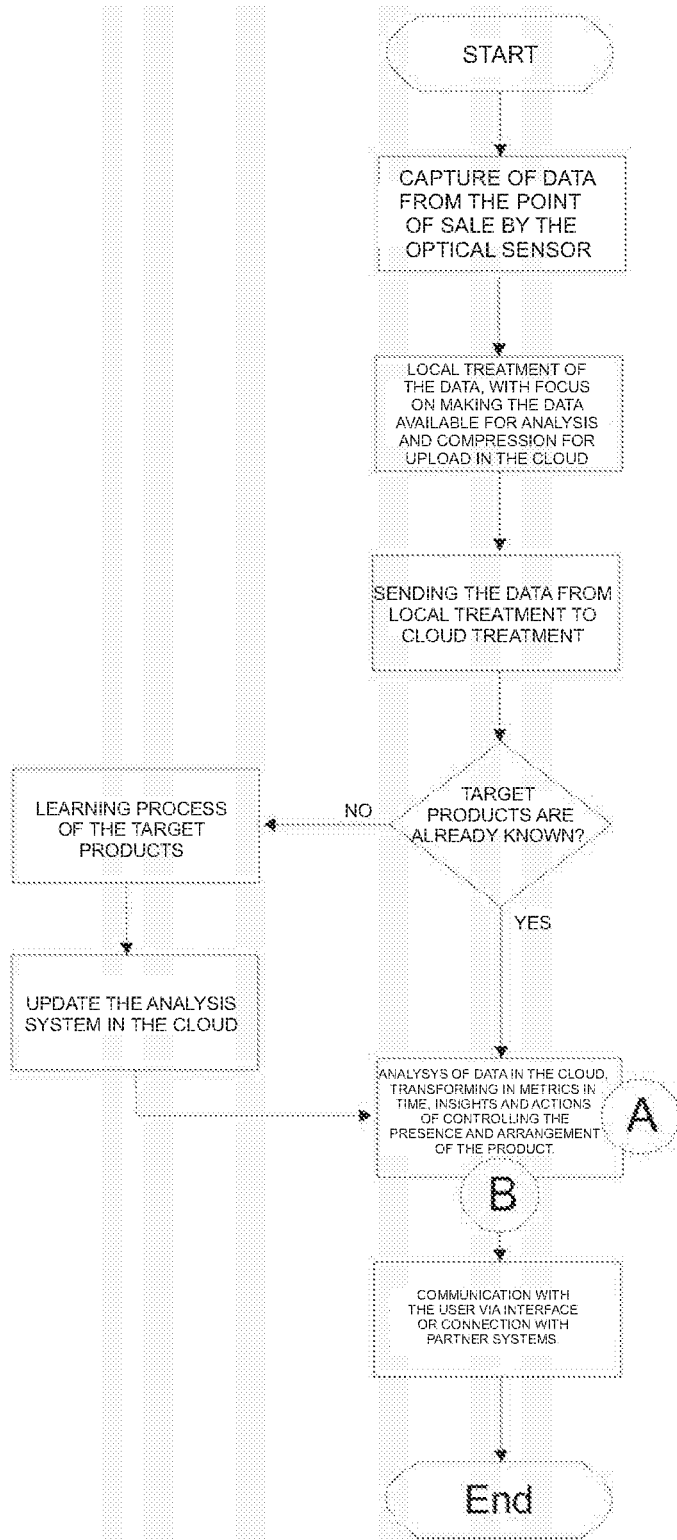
START

CAPTURE OF DATA FROM THE POINT OF SALE BY THE OPTICAL SENSOR

LOCAL TREATMENT OF THE DATA, WITH FOCUS ON MAKING THE DATA AVAILABLE FOR ANALYSIS AND COMPRESSION FOR UPLOAD IN THE CLOUD

SENDING THE DATA FROM LOCAL TREATMENT TO CLOUD TREATMENT

TARGET PRODUCTS ARE ALREADY KNOWN?

NO

LEARNING PROCESS OF THE TARGET PRODUCTS

YES

UPDATE THE ANALYSIS SYSTEM IN THE CLOUD

ANALYSYS OF DATA IN THE CLOUD, TRANSFORMING IN METRICS IN TIME, INSIGHTS AND ACTIONS OF CONTROLLING THE PRESENCE AND ARRANGEMENT OF THE PRODUCT.

A

B

COMMUNICATION WITH THE USER VIA INTERFACE OR CONNECTION WITH PARTNER SYSTEMS

End